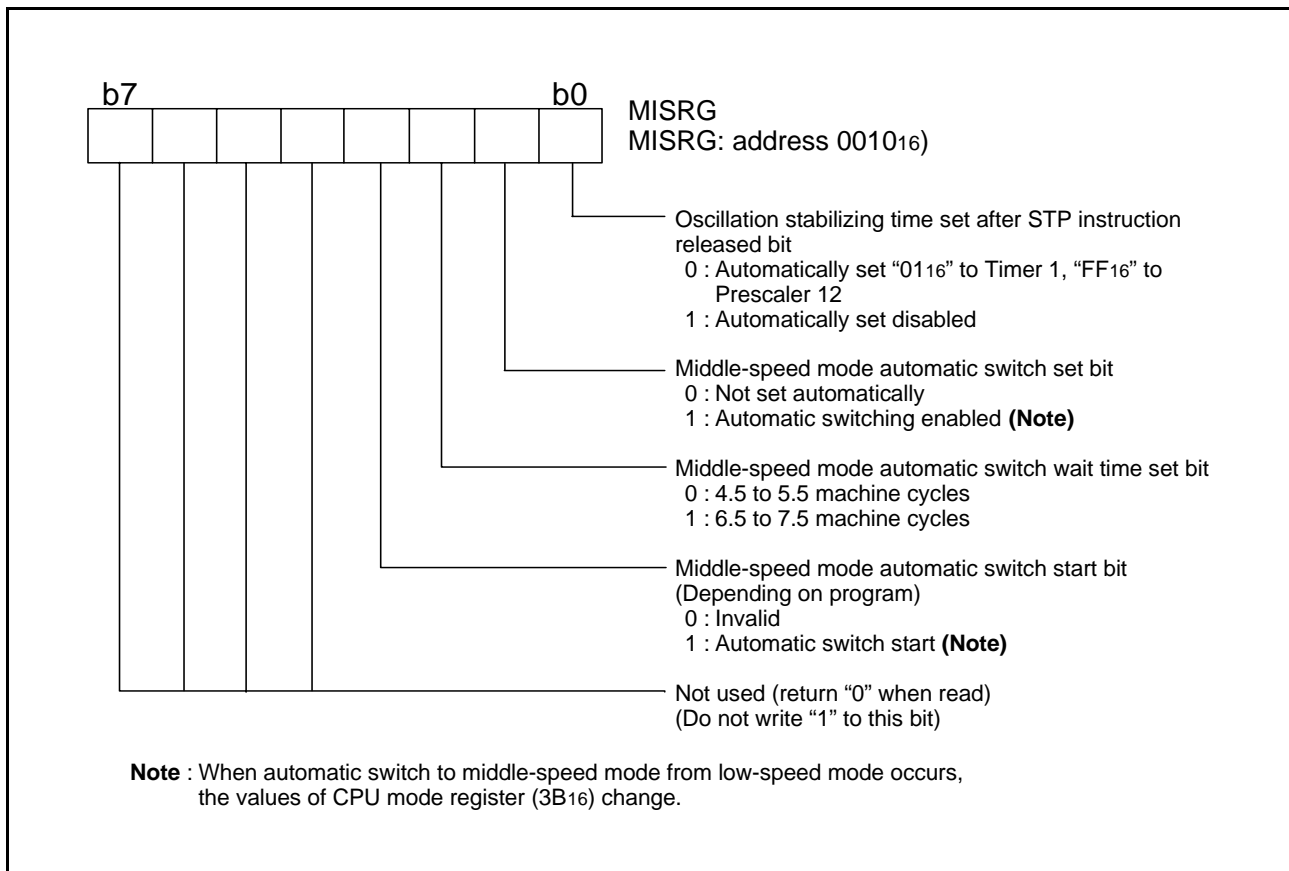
b7

b0

MISRG
MISRG: address $0010_{16}$)

Oscillation stabilizing time set after STP instruction released bit
0 : Automatically set "$01_{16}$" to Timer 1, "$FF_{16}$" to Prescaler 12
1 : Automatically set disabled

Middle-speed mode automatic switch set bit
0 : Not set automatically
1 : Automatic switching enabled **(Note)**

Middle-speed mode automatic switch wait time set bit
0 : 4.5 to 5.5 machine cycles
1 : 6.5 to 7.5 machine cycles

Middle-speed mode automatic switch start bit
(Depending on program)
0 : Invalid
1 : Automatic switch start **(Note)**

Not used (return "0" when read)
(Do not write "1" to this bit)

**Note** : When automatic switch to middle-speed mode from low-speed mode occurs, the values of CPU mode register ($3B_{16}$) change.